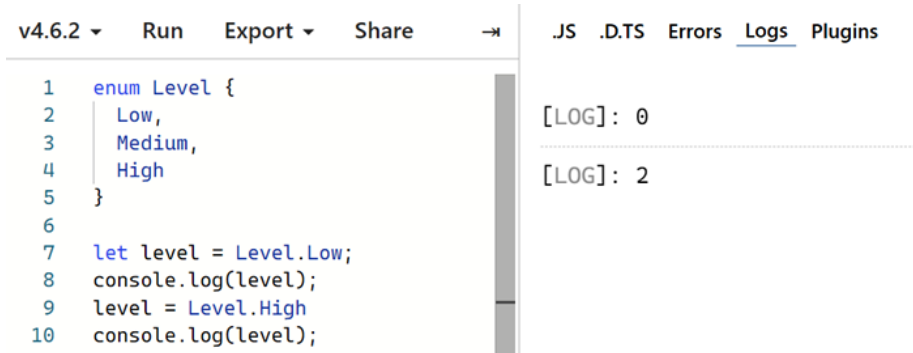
v4.6.2 ▾ Run Export ▾ Share ⇥

.JS .D.TS Errors Logs Plugins

1 enum Level {
2 Low,
3 Medium,
4 High
5 }
6
7 let level = Level.Low;
8 console.log(level);
9 level = Level.High
10 console.log(level);

[LOG]: 0

[LOG]: 2